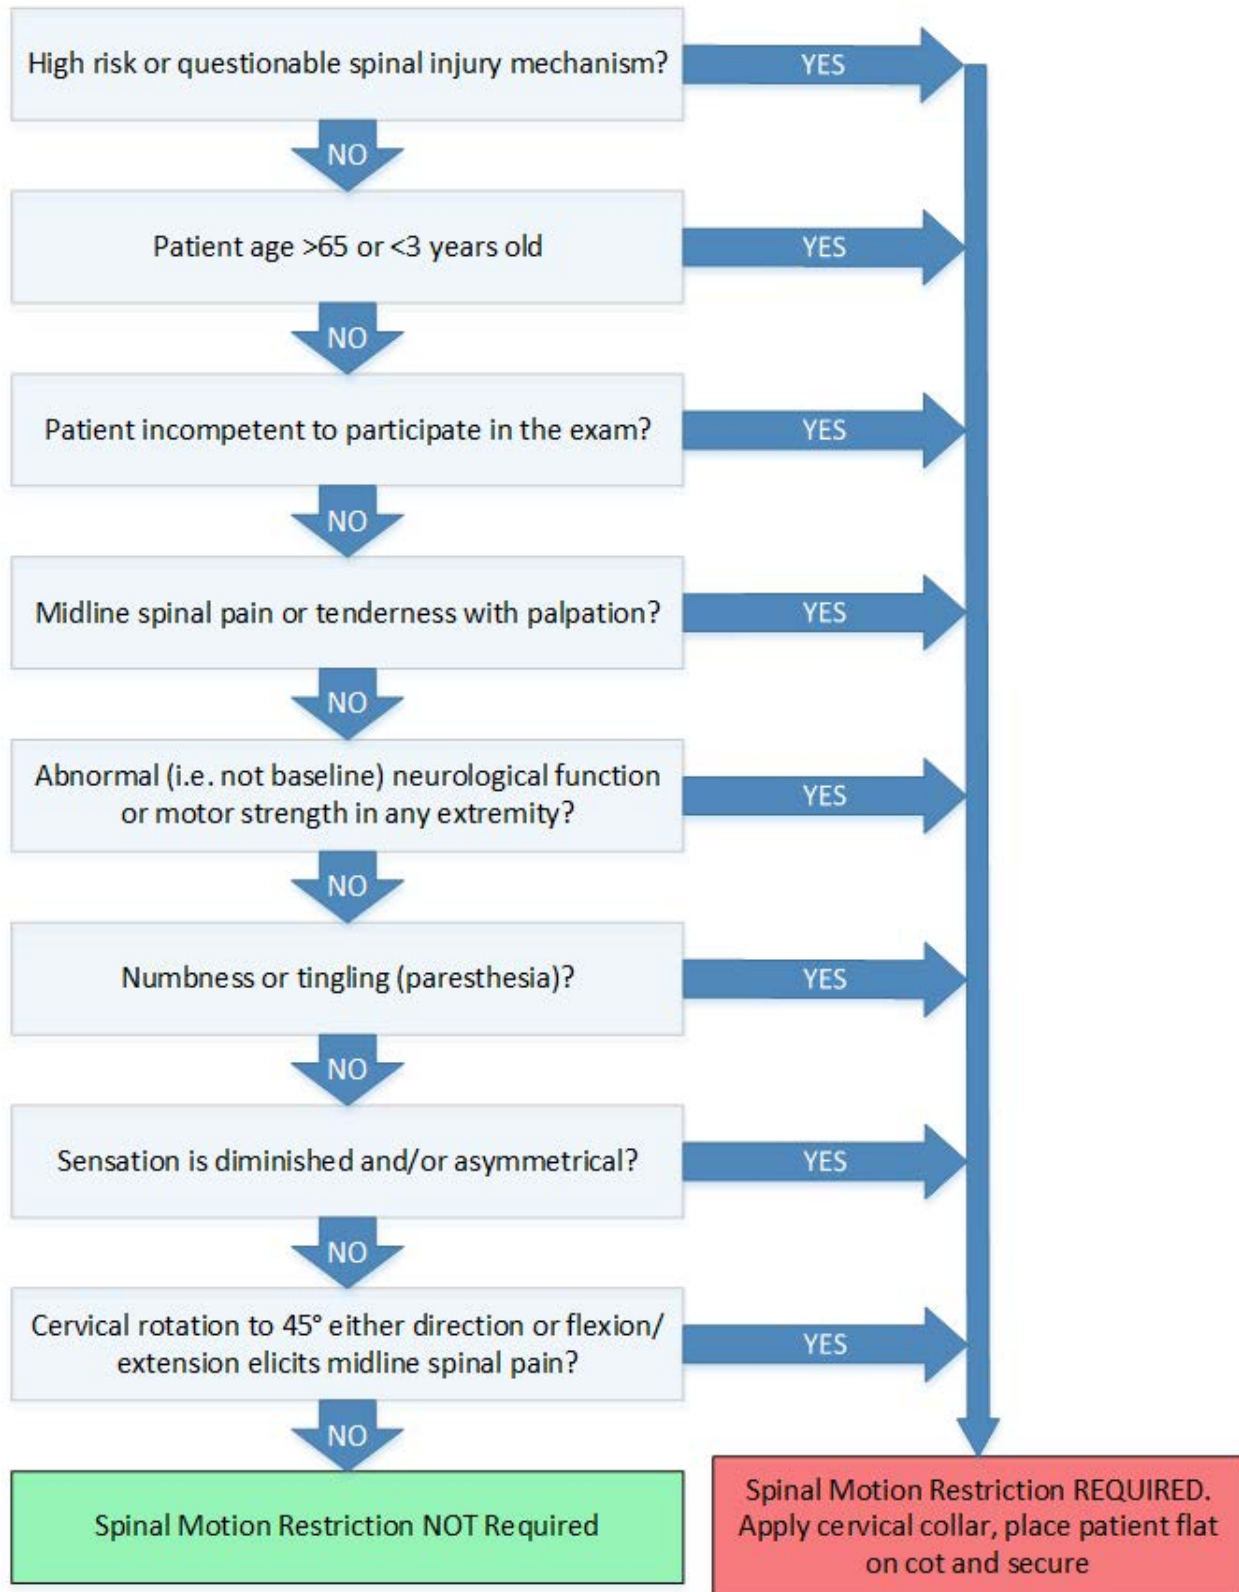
High risk or questionable spinal injury mechanism?

YES

NO

Patient age >65 or <3 years old

YES

NO

Patient incompetent to participate in the exam?

YES

NO

Midline spinal pain or tenderness with palpation?

YES

NO

Abnormal (i.e. not baseline) neurological function or motor strength in any extremity?

YES

NO

Numbness or tingling (paresthesia)?

YES

NO

Sensation is diminished and/or asymmetrical?

YES

NO

Cervical rotation to 45° either direction or flexion/ extension elicits midline spinal pain?

YES

NO

Spinal Motion Restriction NOT Required

Spinal Motion Restriction REQUIRED. Apply cervical collar, place patient flat on cot and secure